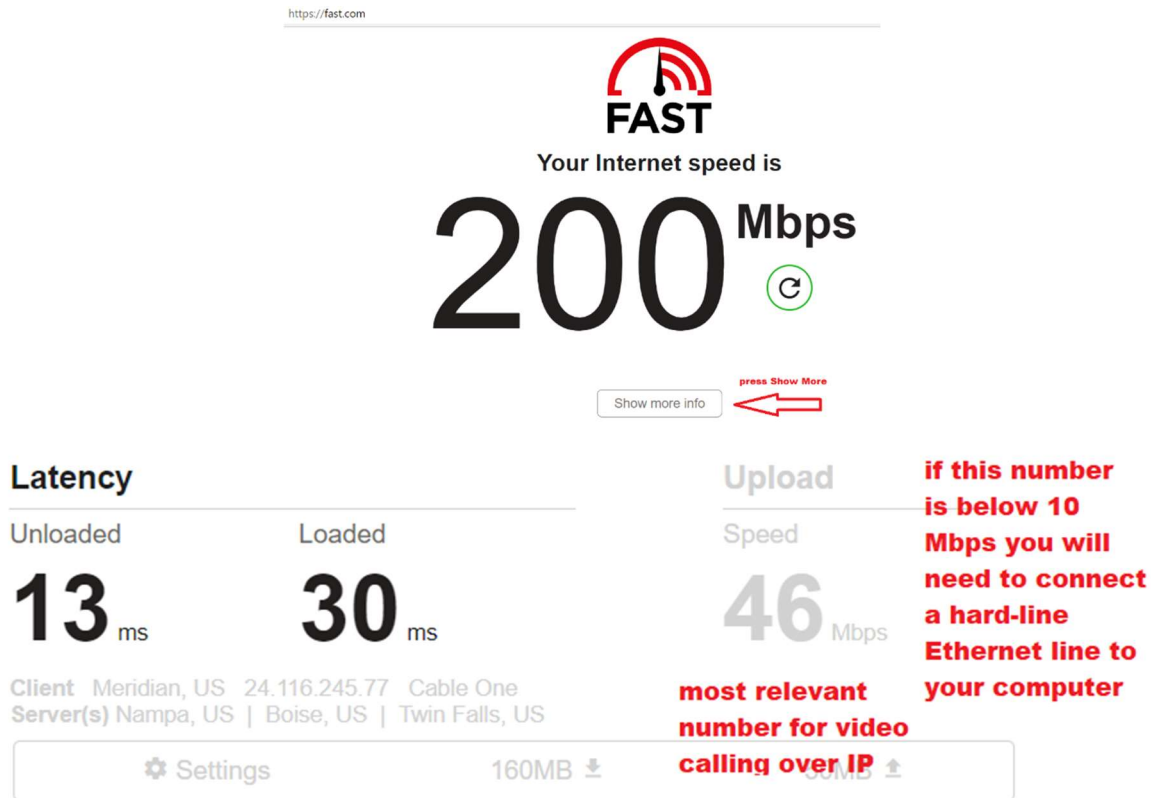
https://fast.com

FAST

Your Internet speed is

200 Mbps

press Show More

Show more info

Latency

Unloaded

13 ms

Loaded

30 ms

Upload

Speed

46 Mbps

if this number is below 10 Mbps you will need to connect a hard-line Ethernet line to your computer

Client Meridian, US 24.116.245.77 Cable One
Server(s) Nampa, US | Boise, US | Twin Falls, US

most relevant number for video calling over IP

Settings 160MB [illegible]